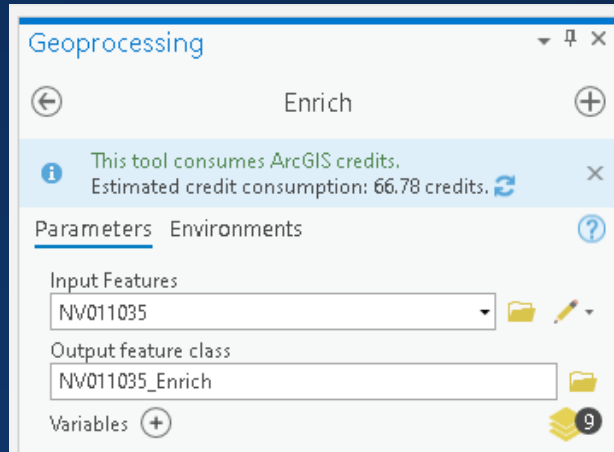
Geoprocessing

Enrich

This tool consumes ArcGIS credits.
Estimated credit consumption: 66.78 credits.

Parameters Environments

Input Features
NV011035

Output feature class
NV011035_Enrich

Variables

9